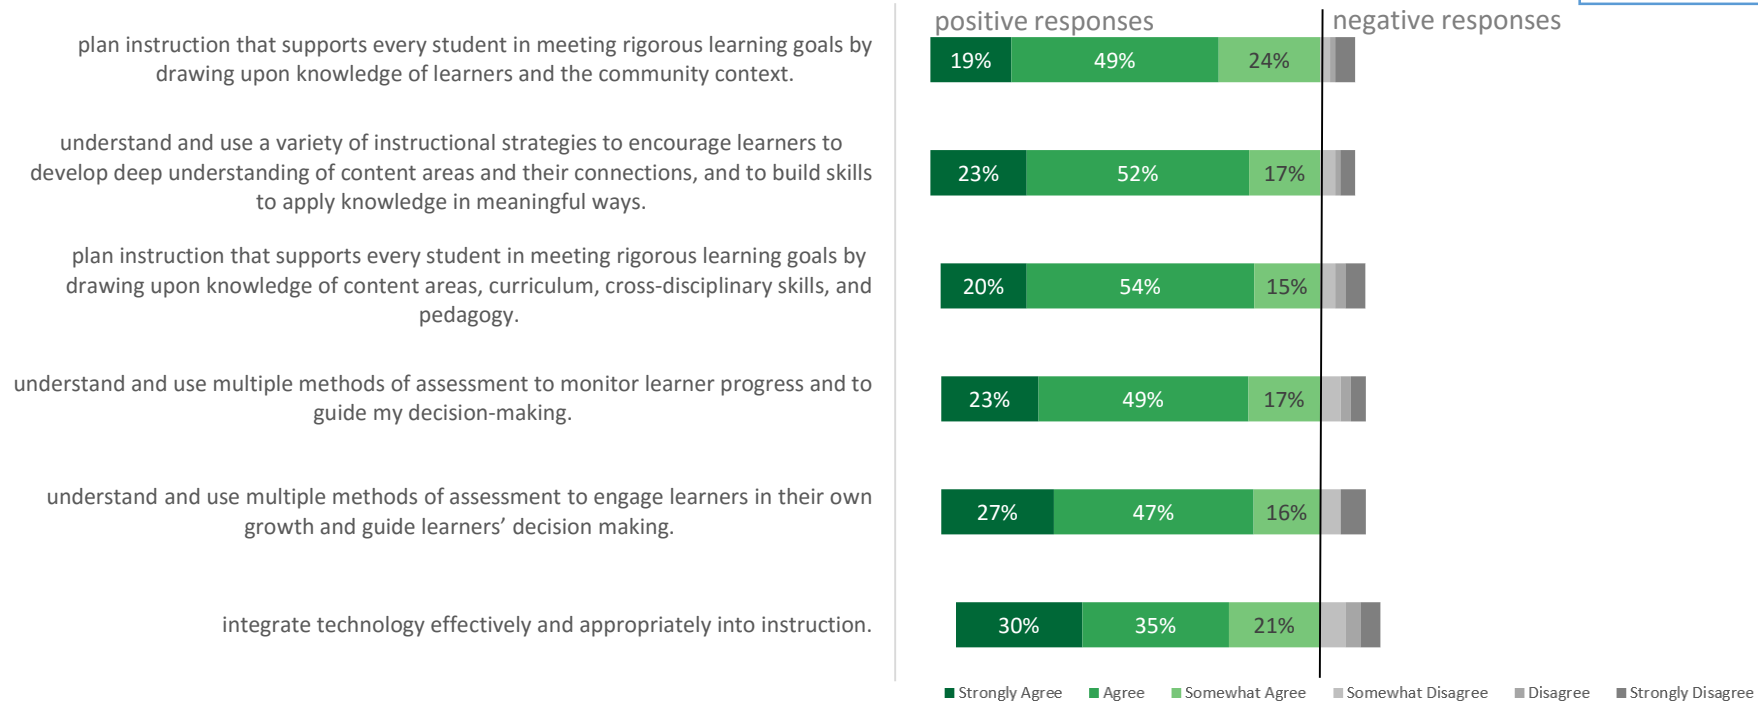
plan instruction that supports every student in meeting rigorous learning goals by drawing upon knowledge of learners and the community context.

understand and use a variety of instructional strategies to encourage learners to develop deep understanding of content areas and their connections, and to build skills to apply knowledge in meaningful ways.

plan instruction that supports every student in meeting rigorous learning goals by drawing upon knowledge of content areas, curriculum, cross-disciplinary skills, and pedagogy.

understand and use multiple methods of assessment to monitor learner progress and to guide my decision-making.

understand and use multiple methods of assessment to engage learners in their own growth and guide learners' decision making.

integrate technology effectively and appropriately into instruction.

positive responses

negative responses

19% 49% 24%

23% 52% 17%

20% 54% 15%

23% 49% 17%

27% 47% 16%

30% 35% 21%

Strongly Agree Agree Somewhat Agree Somewhat Disagree Disagree Strongly Disagree